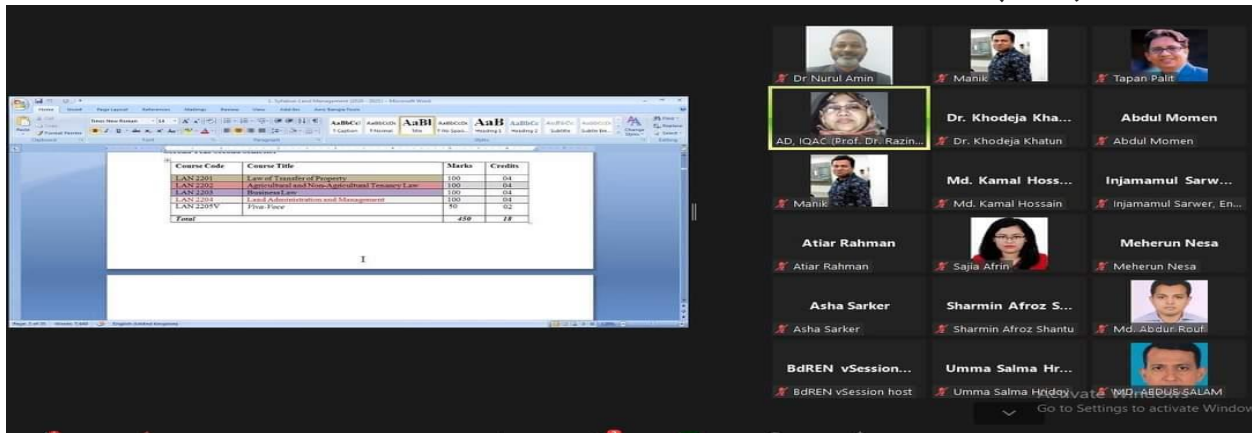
1. Syllabus Land Management (2020 - 2021) - Microsoft Word

Home Insert Page Layout References Mailings Review View Add-Ins

Times New Roman 14

AaBbCc AaBbCcDc AaBl AaBbCcDc AaB AaBbCc AaBbCc AaBbCcDc

1 Caption 1 Normal Title 1 No Spaci... Heading 1 Heading 2 Subtitle Subtle Em...

Change Styles

Find Replace Select

Clipboard Font Paragraph Styles Editing

| Course Code | Course Title | Marks | Credits |
|---|---|---|---|
| LAN 2201 | Law of Transfer of Property | 100 | 04 |
| LAN 2202 | Agricultural and Non-Agricultural Tenancy Law | 100 | 04 |
| LAN 2203 | Business Law | 100 | 04 |
| LAN 2204 | Land Administration and Management | 100 | 04 |
| LAN 2205V | Viva-Voce | 50 | 02 |
| Total | | 450 | 18 |

Page: 2 of 35 Words: 5,600 English (United Kingdom)

Dr Nurul Amin

Manik

Tapan Palit

AD, IQAC (Prof. Dr. Razin...

Dr. Khodeja Kha...

Dr. Khodeja Khatun

Abdul Momen

Abdul Momen

Manik

Md. Kamal Hoss...

Md. Kamal Hossain

Injamamul Sarw...

Injamamul Sarwer, En...

Atiar Rahman

Atiar Rahman

Sajia Afrin

Meherun Nesa

Meherun Nesa

Asha Sarker

Asha Sarker

Sharmin Afroz S...

Sharmin Afroz Shantu

Md. Abdur Rouf

BdREN vSession...

BdREN vSession host

Umma Salma Hr...

Umma Salma Hridoy

MD. ABDUS SALAM

Activate Windows
Go to Settings to activate Windows